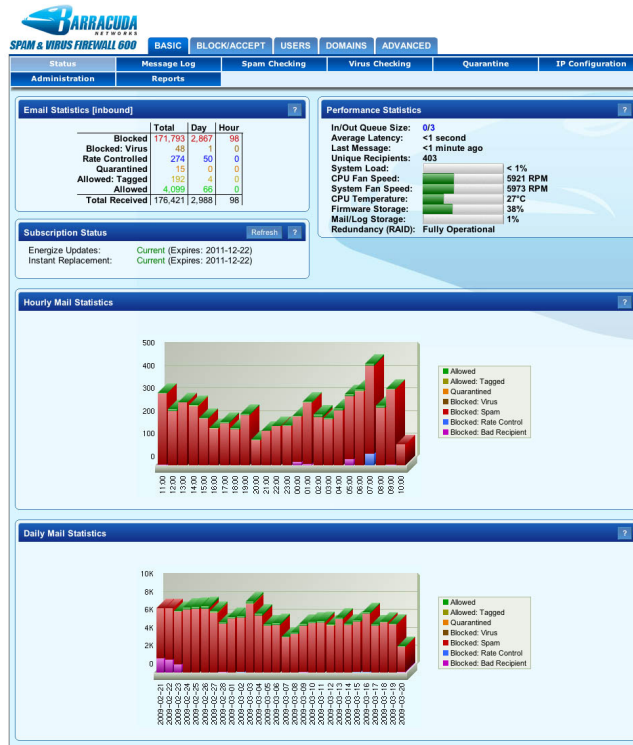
BARRACUDA NETWORKS
SPAM & VIRUS FIREWALL 600

BASIC | BLOCK/ACCEPT | USERS | DOMAINS | ADVANCED

Status | Message Log | Spam Checking | Virus Checking | Quarantine | IP Configuration
Administration | Reports

Email Statistics [inbound] ?

| | Total | Day | Hour |
|---|---|---|---|
| Blocked | 171,793 | 2,867 | 98 |
| Blocked: Virus | 48 | 1 | 0 |
| Rate Controlled | 274 | 50 | 0 |
| Quarantined | 15 | 0 | 0 |
| Allowed: Tagged | 192 | 4 | 0 |
| Allowed | 4,099 | 66 | 0 |
| Total Received | 176,421 | 2,988 | 98 |

Performance Statistics ?

In/Out Queue Size: 0/3
Average Latency: <1 second
Last Message: <1 minute ago
Unique Recipients: 403
System Load: < 1%
CPU Fan Speed: 5921 RPM
System Fan Speed: 5973 RPM
CPU Temperature: 27°C
Firmware Storage: 38%
Mail/Log Storage: 1%
Redundancy (RAID): Fully Operational

Subscription Status Refresh ?

Energize Updates: Current (Expires: 2011-12-22)
Instant Replacement: Current (Expires: 2011-12-22)

Hourly Mail Statistics ?

500
400
300
200
100
0

11:00 12:00 13:00 14:00 15:00 16:00 17:00 18:00 19:00 20:00 21:00 22:00 23:00 00:00 01:00 02:00 03:00 04:00 05:00 06:00 07:00 08:00 09:00 10:00

Allowed
Allowed: Tagged
Quarantined
Blocked: Virus
Blocked: Spam
Blocked: Rate Control
Blocked: Bad Recipient

Daily Mail Statistics ?

10K
8K
6K
4K
2K
0

2009-02-22 2009-02-23 2009-02-24 2009-02-25 2009-02-26 2009-02-27 2009-02-28 2009-03-01 2009-03-02 2009-03-03 2009-03-04 2009-03-05 2009-03-06 2009-03-07 2009-03-08 2009-03-09 2009-03-10 2009-03-11 2009-03-12 2009-03-13 2009-03-14 2009-03-15 2009-03-16 2009-03-17 2009-03-18 2009-03-19 2009-03-20

Allowed
Allowed: Tagged
Quarantined
Blocked: Virus
Blocked: Spam
Blocked: Rate Control
Blocked: Bad Recipient